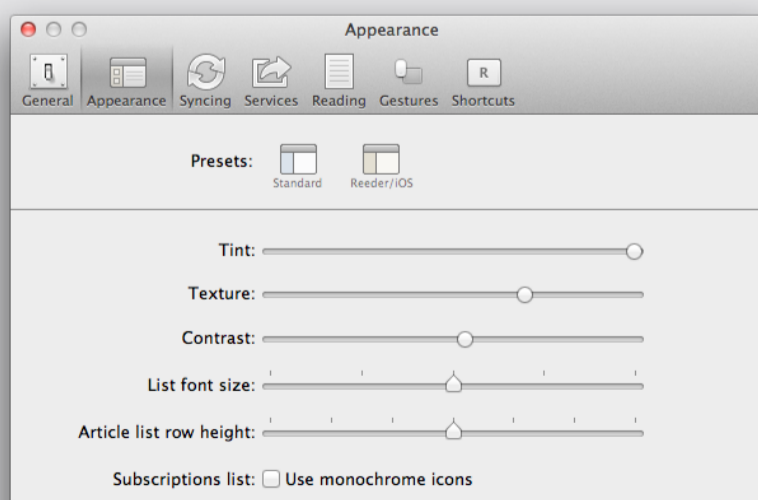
Appearance

General Appearance Syncing Services Reading Gestures Shortcuts

R

Presets: Standard Reeder/iOS

Tint:

Texture:

Contrast:

List font size:

Article list row height:

Subscriptions list: Use monochrome icons